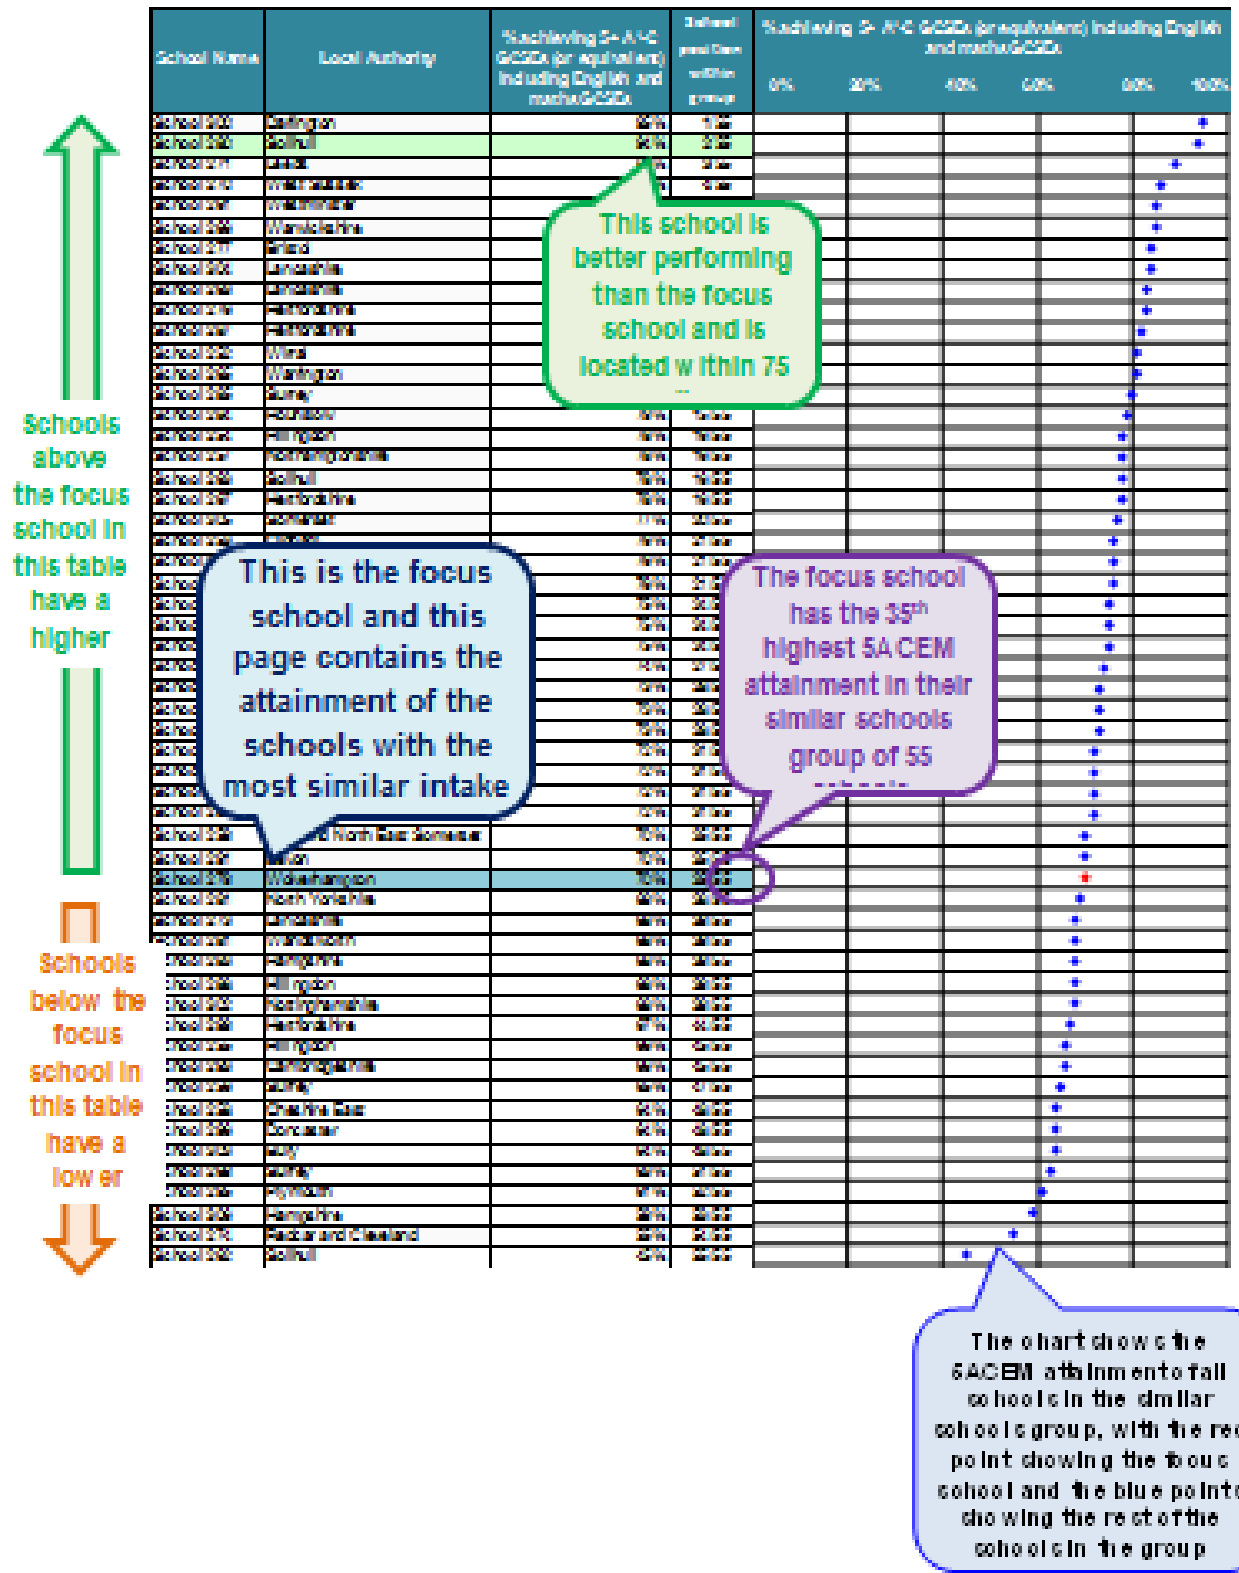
| School Name | Local Authority | %achieving 5+ A*-C GCSEs (or equivalent) including English and maths GCSEs | School position within group |
|---|---|---|---|
| School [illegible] | Darlington | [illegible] | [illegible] |
| School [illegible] | Solihull | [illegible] | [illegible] |
| School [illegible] | Leeds | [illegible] | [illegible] |
| School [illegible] | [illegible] | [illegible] | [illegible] |
| School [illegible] | Westminster | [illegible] | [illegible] |
| School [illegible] | Warwickshire | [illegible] | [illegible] |
| School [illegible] | Bristol | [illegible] | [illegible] |
| School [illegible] | Lancashire | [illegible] | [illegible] |
| School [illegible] | Lancashire | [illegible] | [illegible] |
| School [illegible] | Hertfordshire | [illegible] | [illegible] |
| School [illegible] | Hertfordshire | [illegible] | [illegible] |
| School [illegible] | Wirral | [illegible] | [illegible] |
| School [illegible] | Warrington | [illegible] | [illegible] |
| School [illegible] | Surrey | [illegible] | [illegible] |
| School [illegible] | Hounslow | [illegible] | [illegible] |
| School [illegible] | Hillingdon | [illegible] | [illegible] |
| School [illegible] | Northamptonshire | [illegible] | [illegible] |
| School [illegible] | Solihull | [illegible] | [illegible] |
| School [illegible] | Hertfordshire | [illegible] | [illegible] |
| School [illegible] | Somerset | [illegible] | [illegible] |
| School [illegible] | North East Somerset | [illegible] | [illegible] |
| School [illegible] | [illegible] | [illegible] | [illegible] |
| School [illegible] | Wolverhampton | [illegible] | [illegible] |
| School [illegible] | North Yorkshire | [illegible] | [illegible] |
| School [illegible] | Lancashire | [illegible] | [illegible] |
| School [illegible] | Warwickshire | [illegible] | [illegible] |
| School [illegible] | Hampshire | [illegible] | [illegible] |
| School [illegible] | Hillingdon | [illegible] | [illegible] |
| School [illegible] | Nottinghamshire | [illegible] | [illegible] |
| School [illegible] | Hertfordshire | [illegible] | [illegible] |
| School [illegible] | Hillingdon | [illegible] | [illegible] |
| School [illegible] | Cambridgeshire | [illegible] | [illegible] |
| School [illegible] | Surrey | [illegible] | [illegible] |
| School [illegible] | Cheshire East | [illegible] | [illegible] |
| School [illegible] | Doncaster | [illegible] | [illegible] |
| School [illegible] | Bury | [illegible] | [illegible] |
| School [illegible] | Surrey | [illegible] | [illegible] |
| School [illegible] | Plymouth | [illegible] | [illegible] |
| School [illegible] | Hampshire | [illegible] | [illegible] |
| School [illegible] | Redcar and Cleveland | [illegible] | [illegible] |
| School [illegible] | Solihull | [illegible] | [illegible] |

%achieving 5+ A*-C GCSEs (or equivalent) including English and maths GCSEs

0% 20% 40% 60% 80% 100%

This school is better performing than the focus school and is located within 75 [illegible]

Schools above the focus school in this table have a higher

This is the focus school and this page contains the attainment of the schools with the most similar intake

The focus school has the 35th highest 5ACEM attainment in their similar schools group of 55 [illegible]

Schools below the focus school in this table have a lower

The chart shows the 5ACEM attainment of all schools in the similar schools group, with the red point showing the focus school and the blue points showing the rest of the schools in the group